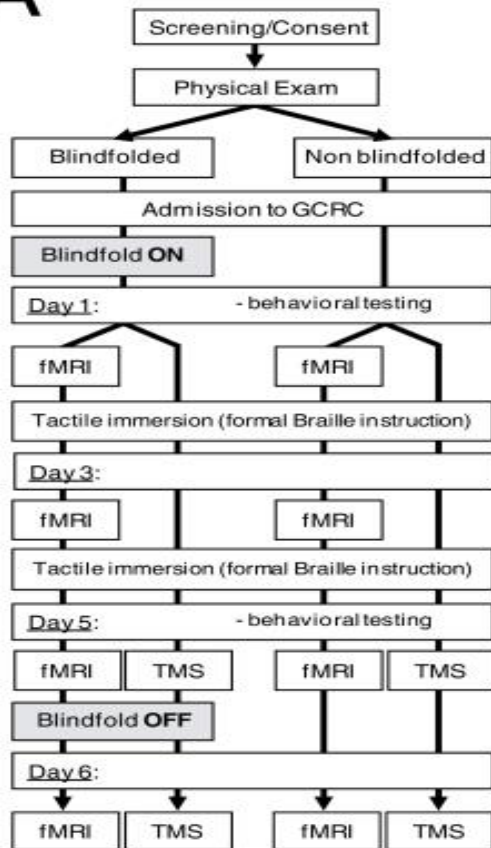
A

Screening/Consent

Physical Exam

Blindfolded

Non blindfolded

Admission to GCRC

Blindfold ON

Day 1: - behavioral testing

fMRI

fMRI

Tactile immersion (formal Braille instruction)

Day 3:

fMRI

fMRI

Tactile immersion (formal Braille instruction)

Day 5: - behavioral testing

fMRI

TMS

fMRI

TMS

Blindfold OFF

Day 6:

fMRI

TMS

fMRI

TMS